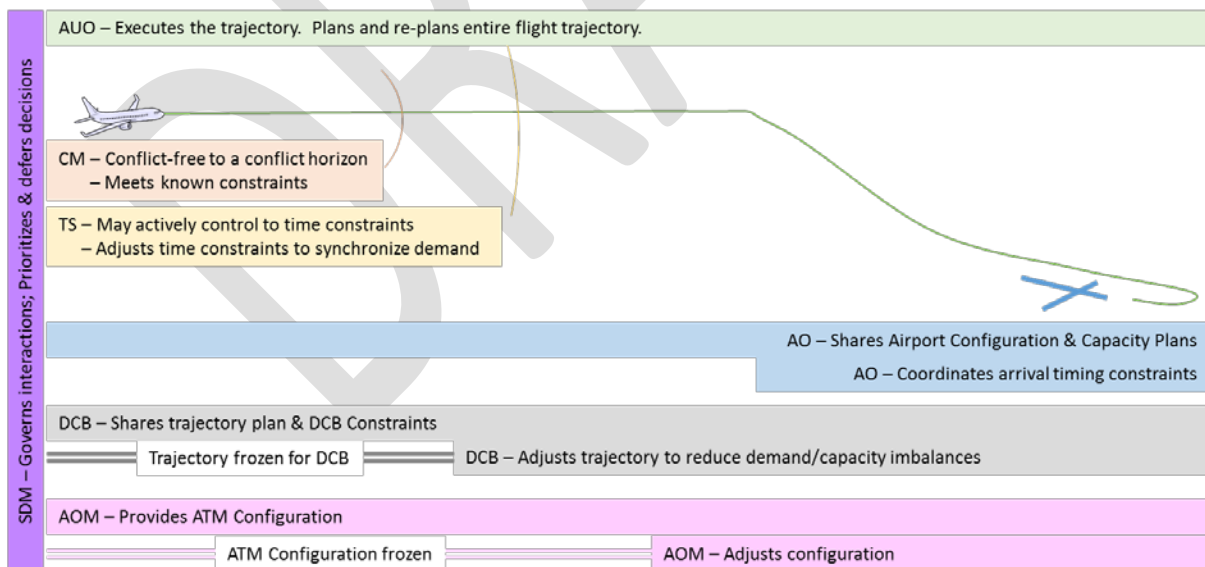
SDM – Governs interactions; Prioritizes & defers decisions

AUO – Executes the trajectory. Plans and re-plans entire flight trajectory.

CM – Conflict-free to a conflict horizon
– Meets known constraints

TS – May actively control to time constraints
– Adjusts time constraints to synchronize demand

AO – Shares Airport Configuration & Capacity Plans

AO – Coordinates arrival timing constraints

DCB – Shares trajectory plan & DCB Constraints

Trajectory frozen for DCB

DCB – Adjusts trajectory to reduce demand/capacity imbalances

AOM – Provides ATM Configuration

ATM Configuration frozen

AOM – Adjusts configuration